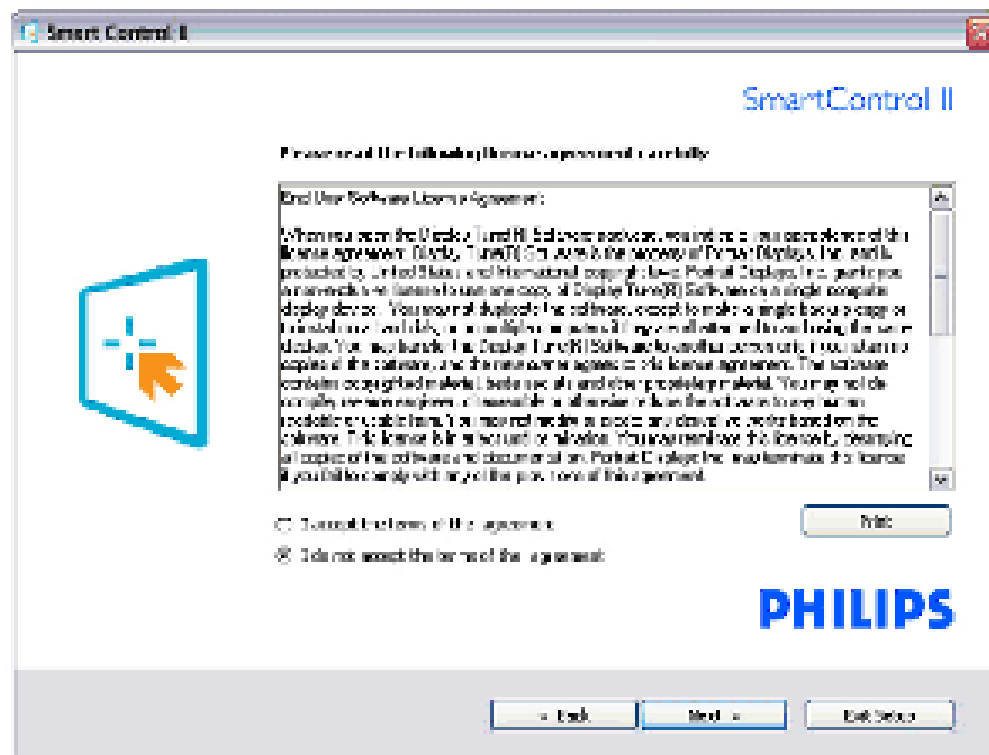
Smart Control II

SmartControl II

Please read the following license agreement carefully

End User Software License Agreement:

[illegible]

I accept the terms of the agreement

I do not accept the terms of the agreement

Print

PHILIPS

< Back

Next >

Exit Setup